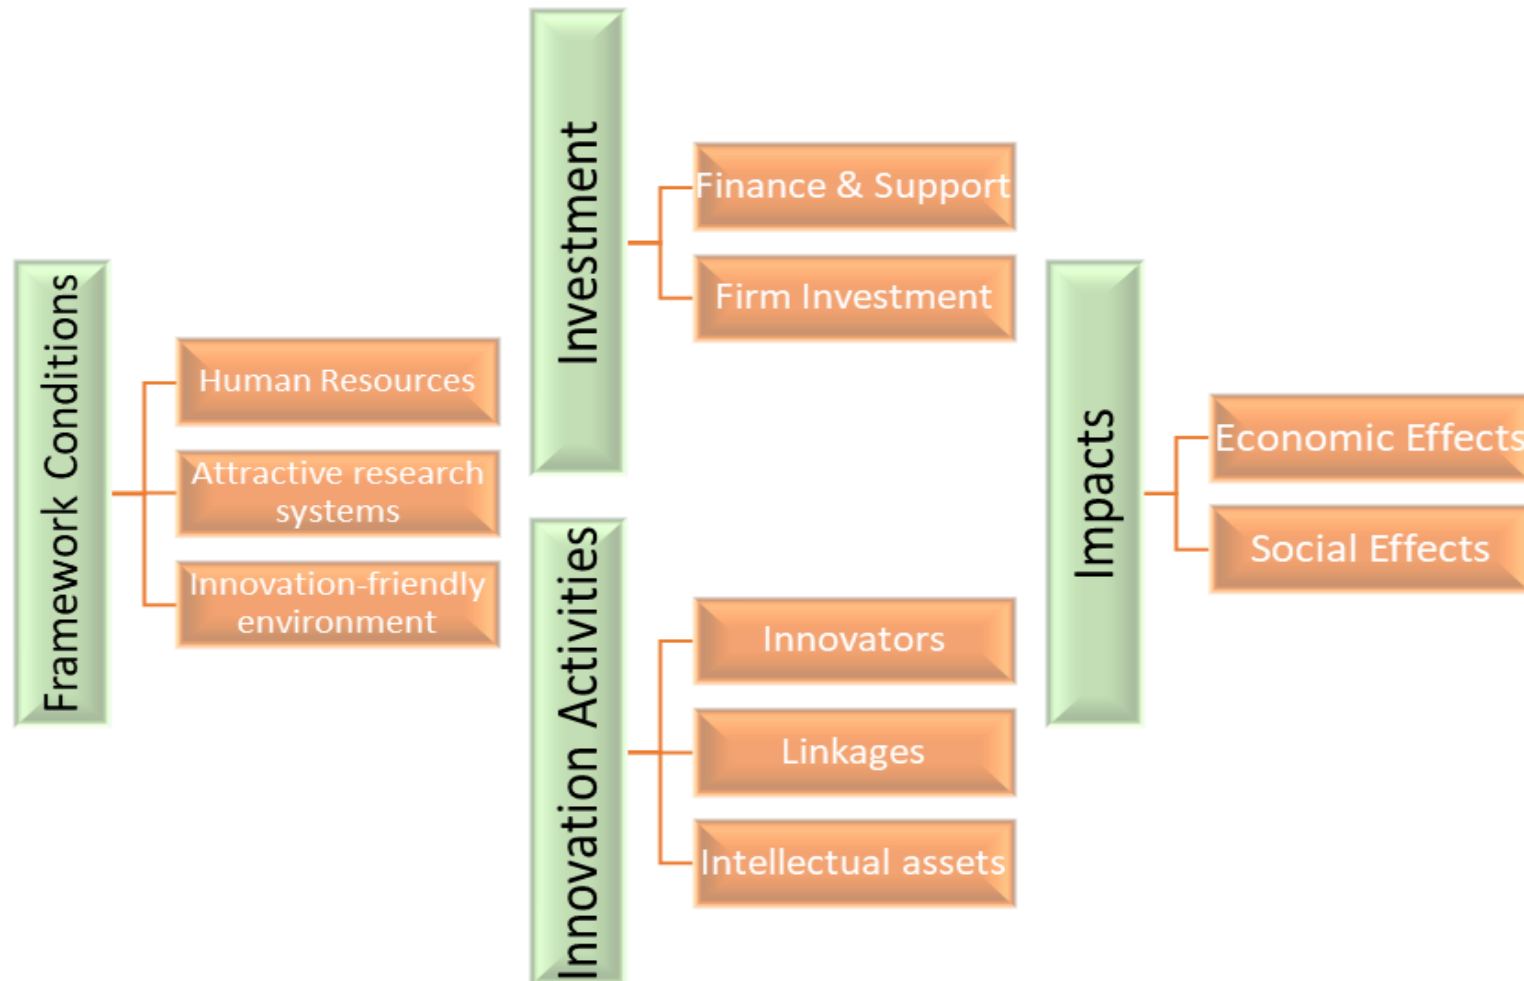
Framework Conditions

Human Resources

Attractive research systems

Innovation-friendly environment

Investment

Finance & Support

Firm Investment

Innovation Activities

Innovators

Linkages

Intellectual assets

Impacts

Economic Effects

Social Effects